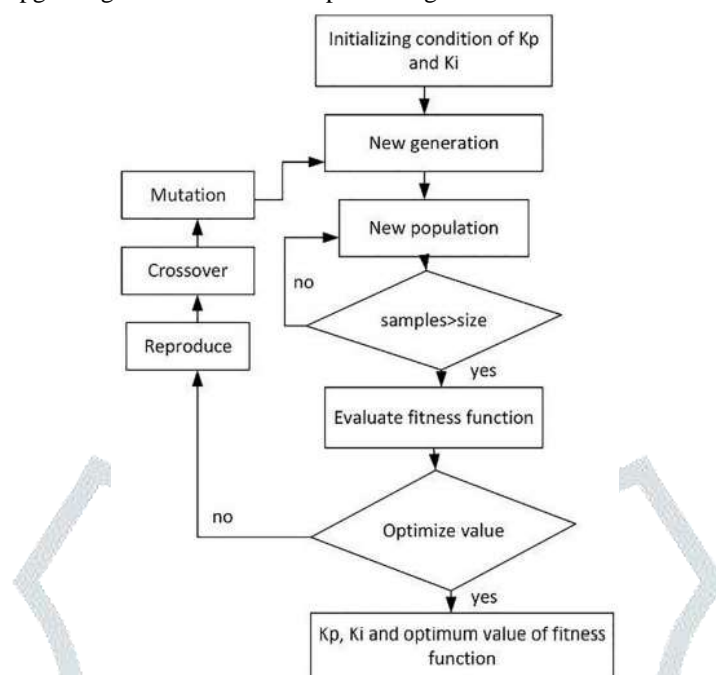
Initializing condition of Kp and Ki

New generation

Mutation

New population

Crossover

no

samples>size

Reproduce

yes

Evaluate fitness function

no

Optimize value

yes

Kp, Ki and optimum value of fitness function